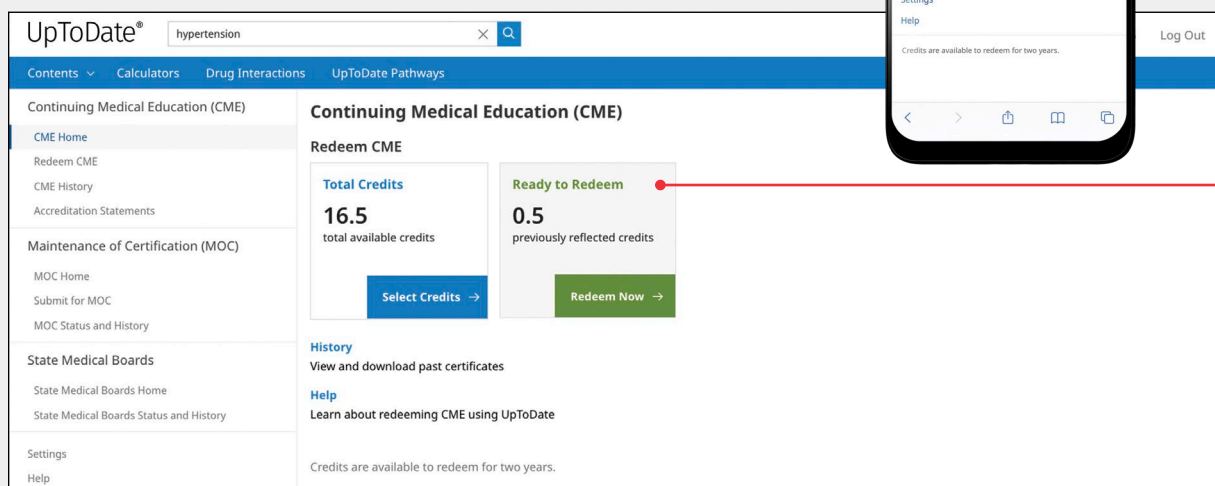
UpToDate®
hypertension

Settings
Help
Credits are available to redeem for two years.

Log Out

Contents
Calculators
Drug Interactions
UpToDate Pathways

Continuing Medical Education (CME)
CME Home
Redeem CME
CME History
Accreditation Statements

Maintenance of Certification (MOC)
MOC Home
Submit for MOC
MOC Status and History

State Medical Boards
State Medical Boards Home
State Medical Boards Status and History

Settings
Help

Continuing Medical Education (CME)

Redeem CME

Total Credits
16.5
total available credits
Select Credits →

Ready to Redeem
0.5
previously reflected credits
Redeem Now →

History
View and download past certificates

Help
Learn about redeeming CME using UpToDate

Credits are available to redeem for two years.